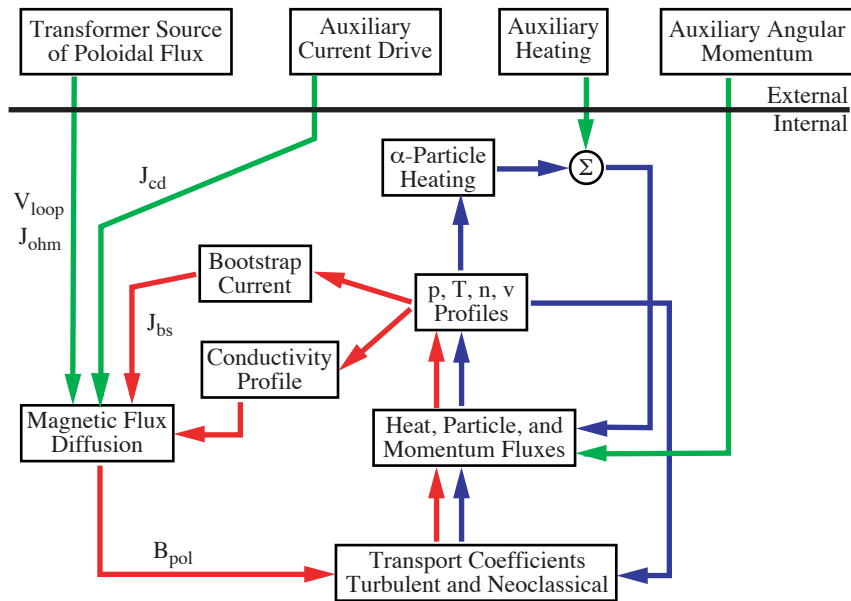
Transformer Source of Poloidal Flux

Auxiliary Current Drive

Auxiliary Heating

Auxiliary Angular Momentum

External

Internal

$\alpha$-Particle Heating

$\Sigma$

$J_{cd}$

$V_{loop}$

$J_{ohm}$

Bootstrap Current

p, T, n, v Profiles

$J_{bs}$

Conductivity Profile

Magnetic Flux Diffusion

Heat, Particle, and Momentum Fluxes

$B_{pol}$

Transport Coefficients Turbulent and Neoclassical